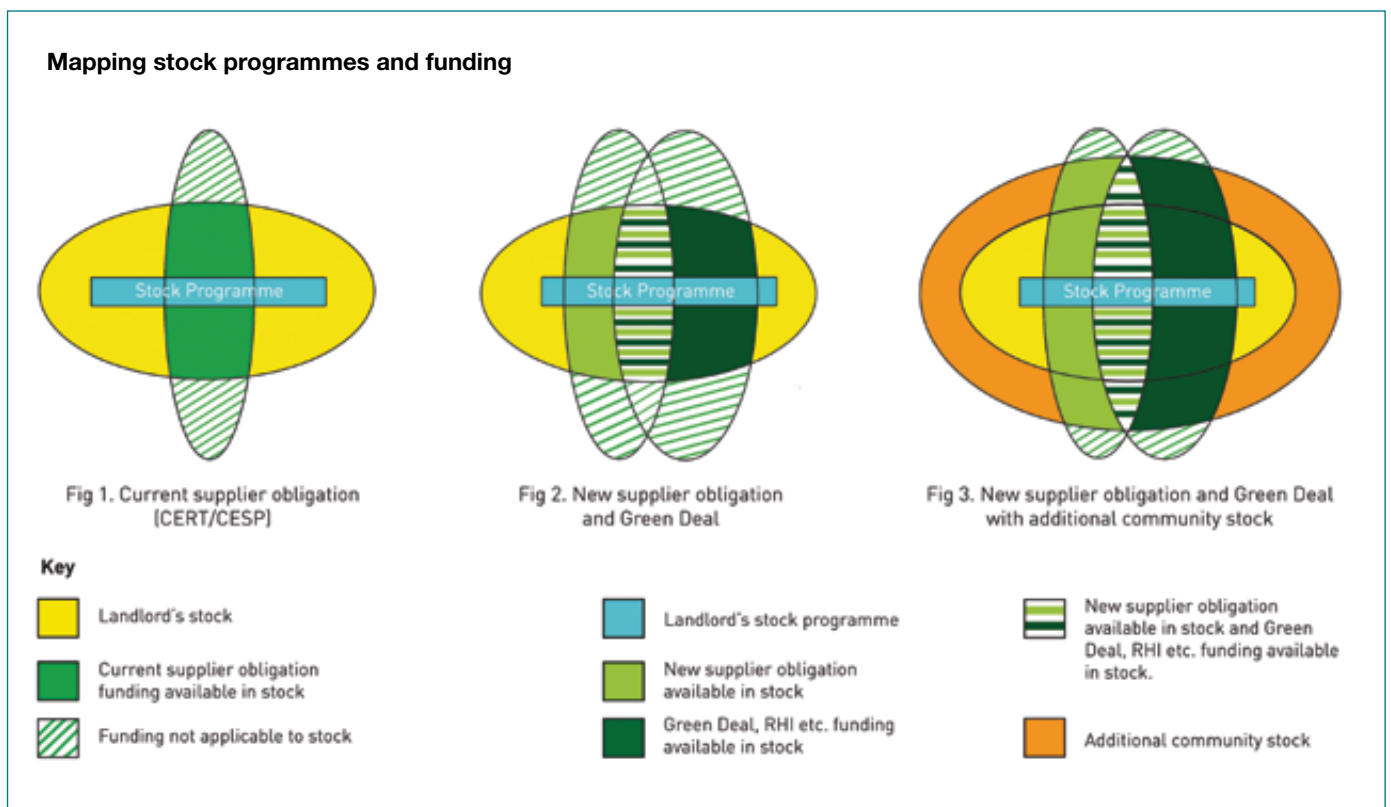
Mapping stock programmes and funding

Stock Programme

Stock Programme

Stock Programme

Fig 1. Current supplier obligation [CERT/CESP]

Fig 2. New supplier obligation and Green Deal

Fig 3. New supplier obligation and Green Deal with additional community stock

Key

Landlord's stock

Current supplier obligation funding available in stock

Funding not applicable to stock

Landlord's stock programme

New supplier obligation available in stock

Green Deal, RHI etc. funding available in stock

New supplier obligation available in stock and Green Deal, RHI etc. funding available in stock.

Additional community stock